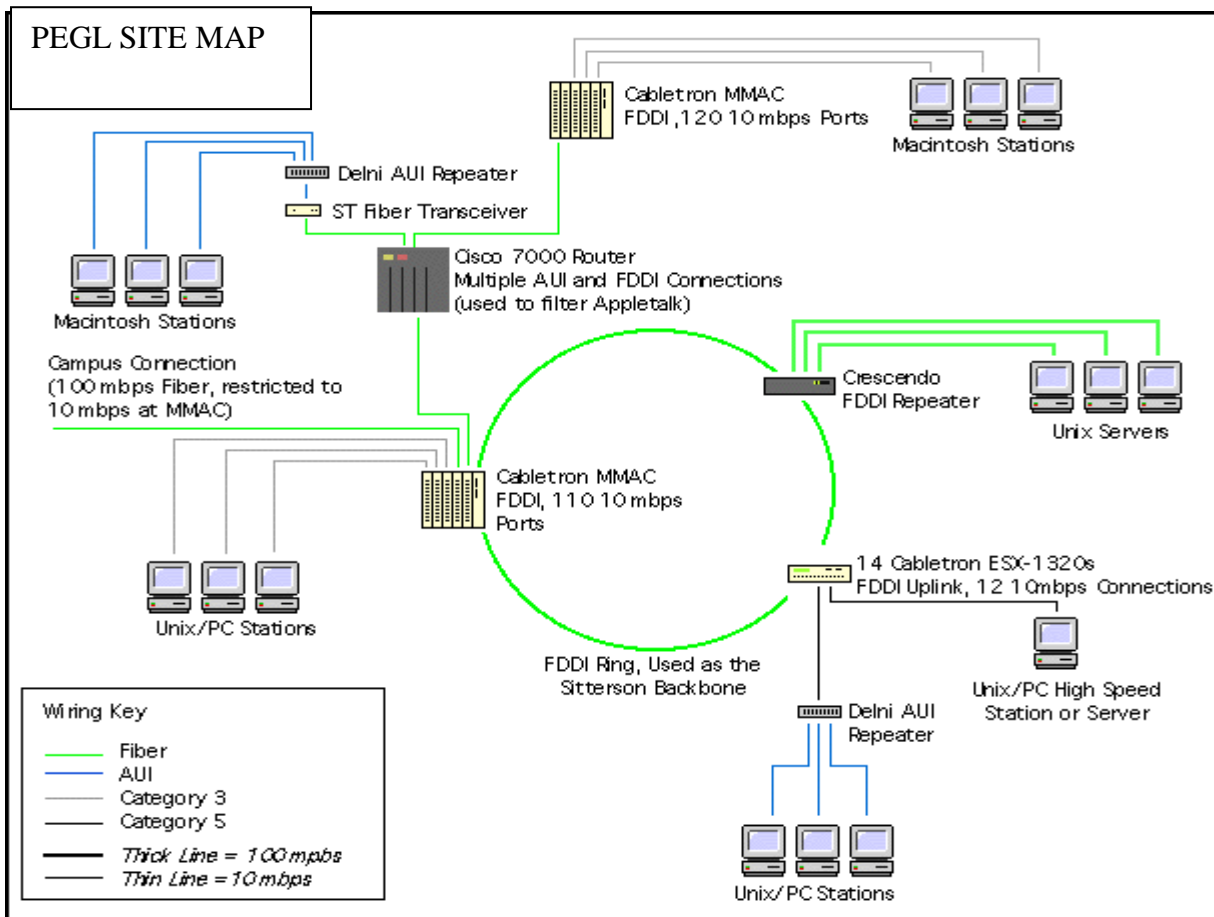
PEGL SITE MAP

Cabletron MMAC
FDDI ,120 10 mbps Ports

Macintosh Stations

Delni AUI Repeater

ST Fiber Transceiver

Cisco 7000 Router
Multiple AUI and FDDI Connections
(used to filter Appletalk)

Macintosh Stations

Campus Connection
(100 mbps Fiber, restricted to 10 mbps at MMAC)

Crescendo
FDDI Repeater

Unix Servers

Cabletron MMAC
FDDI, 110 10 mbps Ports

Unix/PC Stations

14 Cabletron ESX-1320s
FDDI Uplink, 12 10mbps Connections

FDDI Ring, Used as the Sitterson Backbone

Unix/PC High Speed Station or Server

Delni AUI Repeater

Wiring Key
Fiber
AUI
Category 3
Category 5
Thick Line = 100 mpbs
Thin Line = 10 mbps

Unix/PC Stations